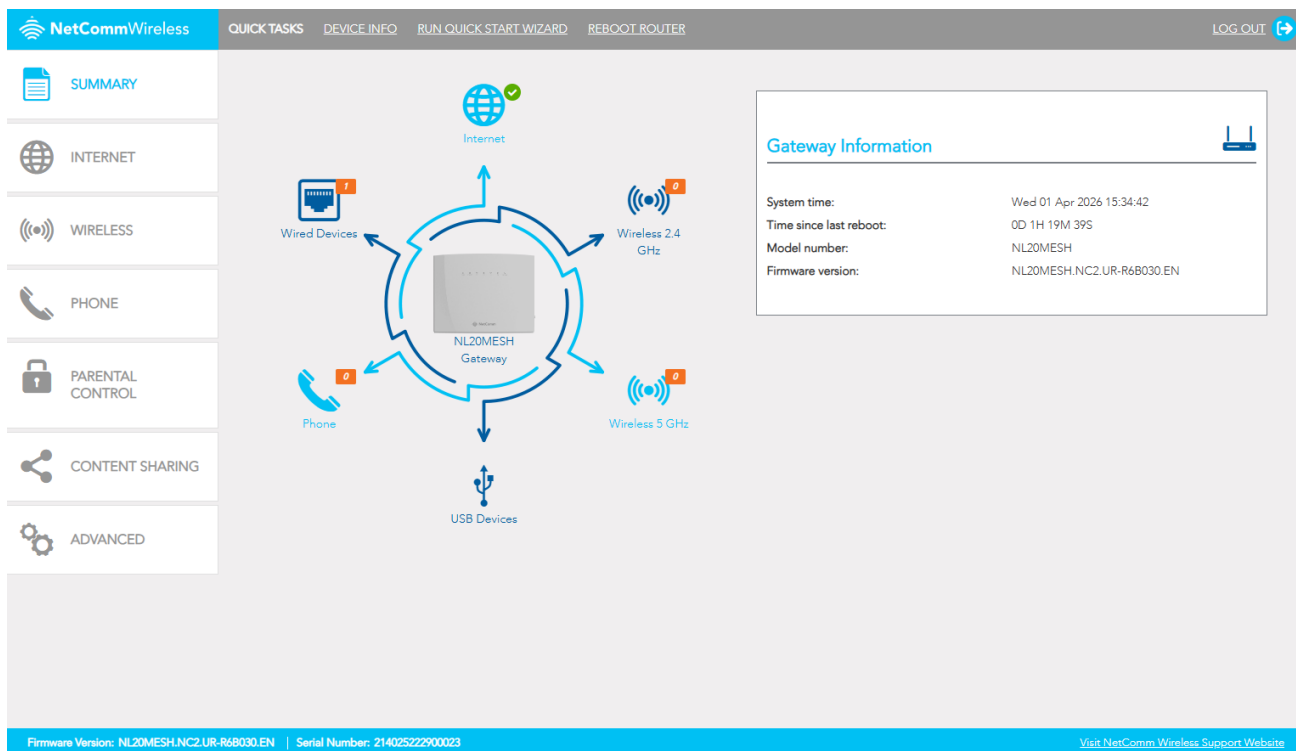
NetCommWireless

QUICK TASKS DEVICE INFO RUN QUICK START WIZARD REBOOT ROUTER LOG OUT

SUMMARY

INTERNET

WIRELESS

PHONE

PARENTAL CONTROL

CONTENT SHARING

ADVANCED

Internet

1
Wired Devices

0
Wireless 2.4 GHz

NL20MESH Gateway

0
Phone

0
Wireless 5 GHz

USB Devices

Gateway Information

| | |
|---|---|
| System time: | Wed 01 Apr 2026 15:34:42 |
| Time since last reboot: | 0D 1H 19M 39S |
| Model number: | NL20MESH |
| Firmware version: | NL20MESH.NC2.UR-R6B030.EN |

Firmware Version: NL20MESH.NC2.UR-R6B030.EN | Serial Number: 214025222900023

Visit NetComm Wireless Support Website